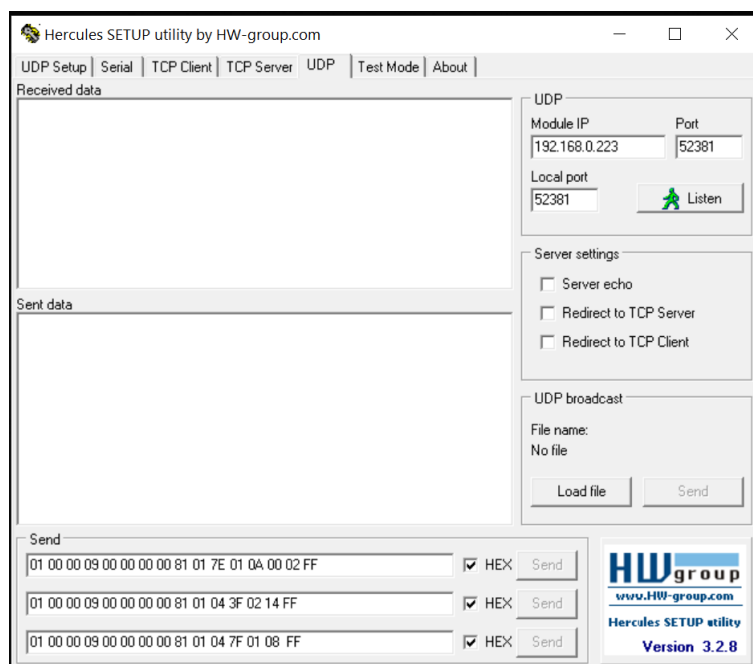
Hercules SETUP utility by HW-group.com

UDP Setup | Serial | TCP Client | TCP Server | UDP | Test Mode | About

Received data

UDP
Module IP
192.168.0.223
Port
52381
Local port
52381
Listen

Sent data

Server settings
Server echo
Redirect to TCP Server
Redirect to TCP Client

UDP broadcast
File name:
No file
Load file
Send

Send
01 00 00 09 00 00 00 00 81 01 7E 01 0A 00 02 FF
HEX
Send
01 00 00 09 00 00 00 00 81 01 04 3F 02 14 FF
HEX
Send
01 00 00 09 00 00 00 00 81 01 04 7F 01 08 FF
HEX
Send

HW group
www.HW-group.com
Hercules SETUP utility
Version 3.2.8